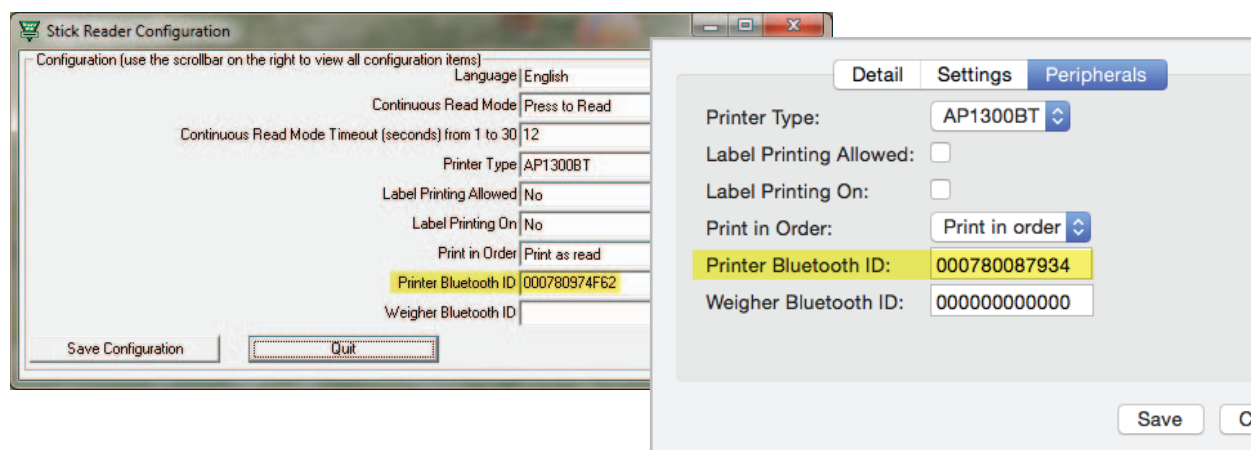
Stick Reader Configuration

Configuration (use the scrollbar on the right to view all configuration items)

| | |
|---|---|
| Language | English |
| Continuous Read Mode | Press to Read |
| Continuous Read Mode Timeout (seconds) from 1 to 30 | 12 |
| Printer Type | AP1300BT |
| Label Printing Allowed | No |
| Label Printing On | No |
| Print in Order | Print as read |
| Printer Bluetooth ID | 000780974F62 |
| Weigher Bluetooth ID | |

Save Configuration

Quit

Detail Settings Peripherals

| | |
|---|---|
| Printer Type: | AP1300BT |
| Label Printing Allowed: | |
| Label Printing On: | |
| Print in Order: | Print in order |
| Printer Bluetooth ID: | 000780087934 |
| Weigher Bluetooth ID: | 000000000000 |

Save

C